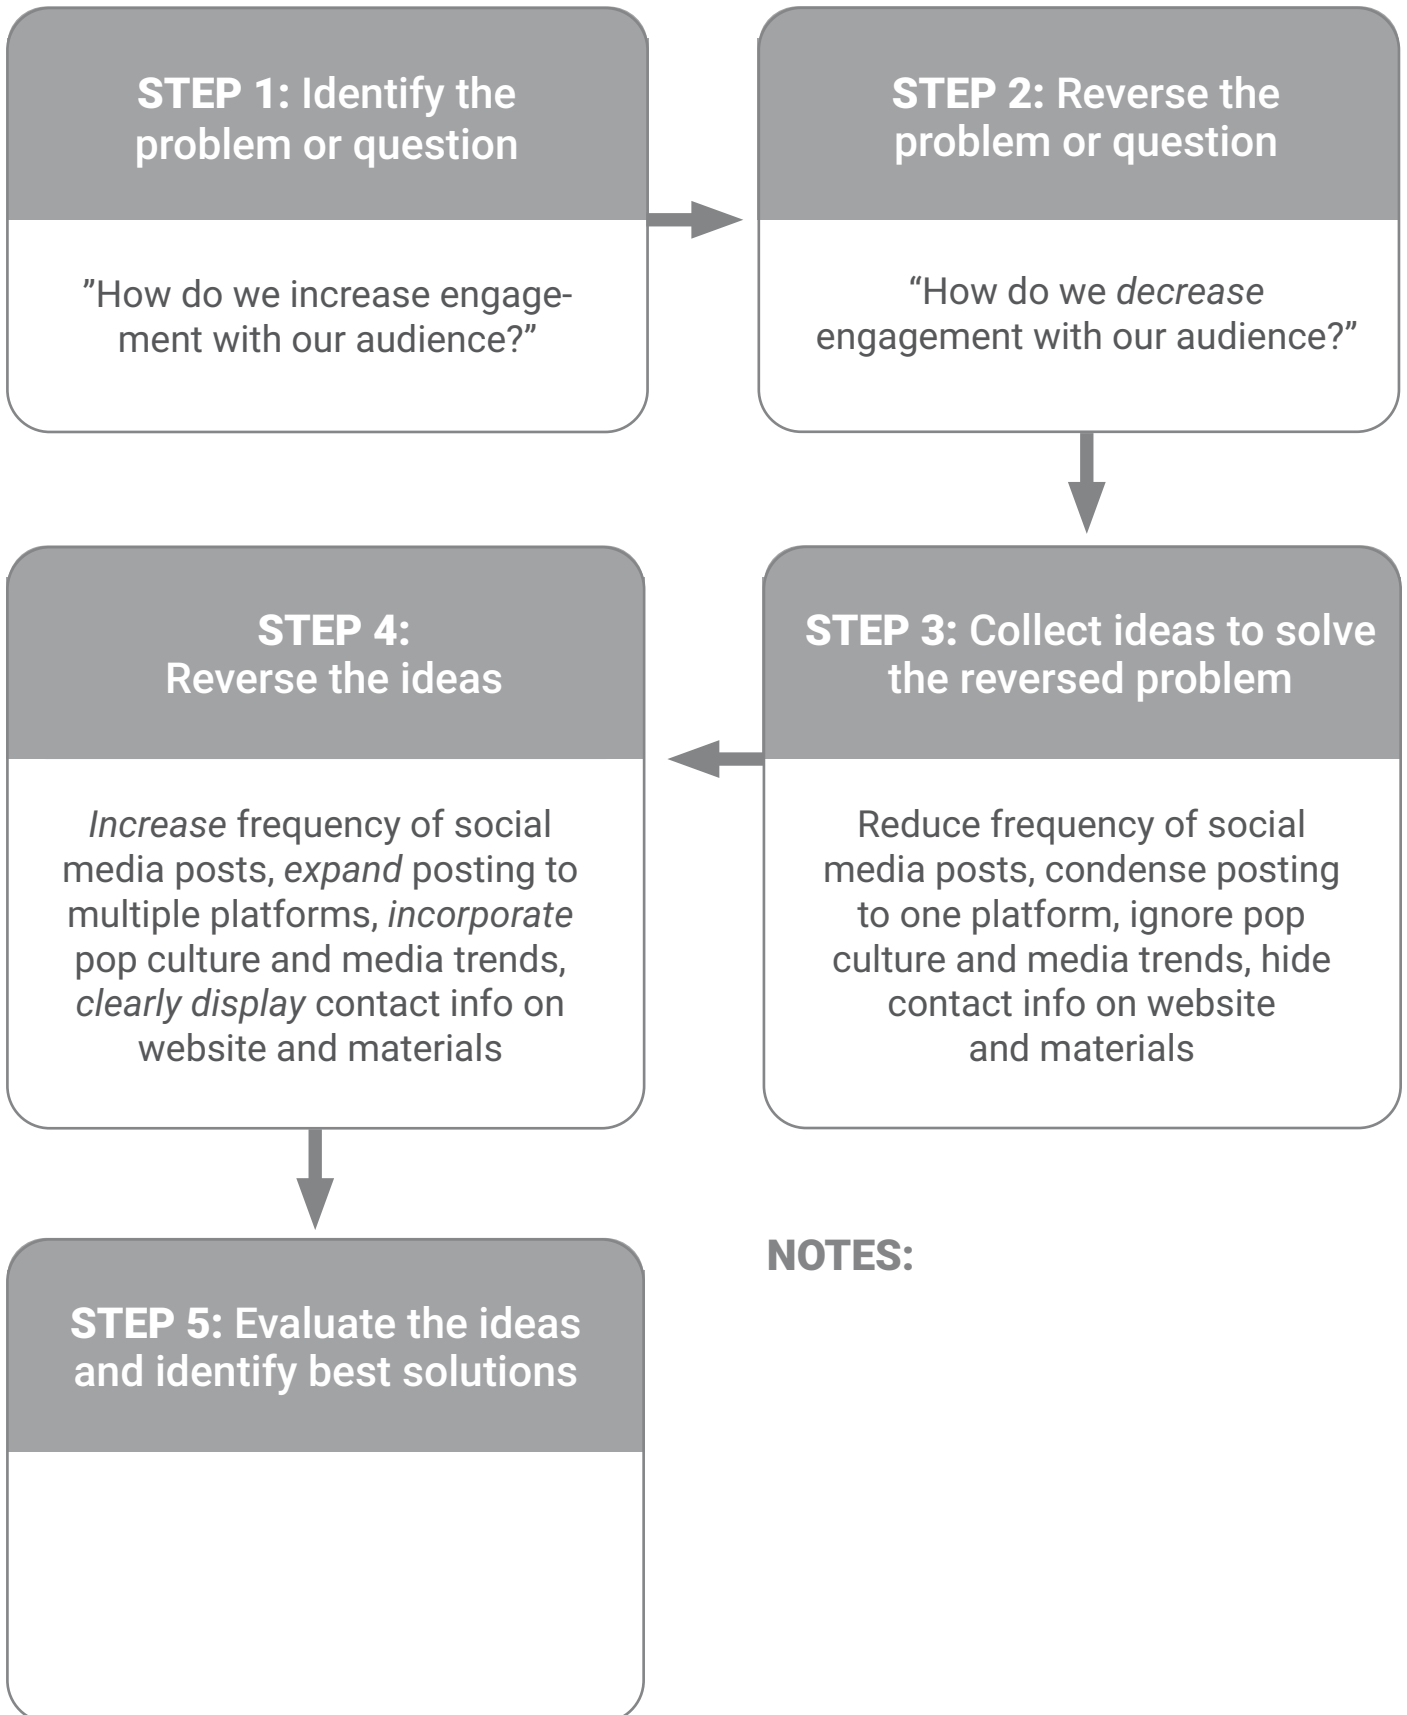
**STEP 1:** Identify the problem or question

”How do we increase engagement with our audience?”

**STEP 2:** Reverse the problem or question

“How do we *decrease* engagement with our audience?”

**STEP 3:** Collect ideas to solve the reversed problem

Reduce frequency of social media posts, condense posting to one platform, ignore pop culture and media trends, hide contact info on website and materials

**STEP 4:** Reverse the ideas

*Increase* frequency of social media posts, *expand* posting to multiple platforms, *incorporate* pop culture and media trends, *clearly display* contact info on website and materials

**STEP 5:** Evaluate the ideas and identify best solutions

NOTES: